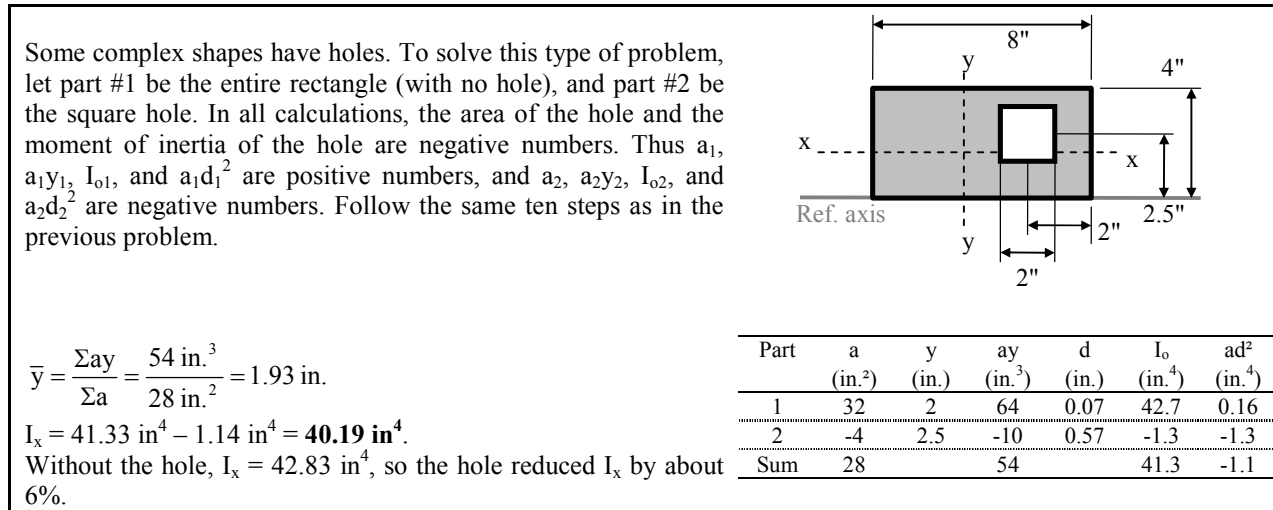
Some complex shapes have holes. To solve this type of problem, let part #1 be the entire rectangle (with no hole), and part #2 be the square hole. In all calculations, the area of the hole and the moment of inertia of the hole are negative numbers. Thus $a_1$, $a_1y_1$, $I_{o1}$, and $a_1d_1^2$ are positive numbers, and $a_2$, $a_2y_2$, $I_{o2}$, and $a_2d_2^2$ are negative numbers. Follow the same ten steps as in the previous problem.

8"
4"
y
x
x
y
Ref. axis
2"
2.5"
2"

$\overline{y} = \frac{\Sigma ay}{\Sigma a} = \frac{54 \text{ in.}^3}{28 \text{ in.}^2} = 1.93$ in.

$I_x = 41.33$ in$^4$ – 1.14 in$^4$ = **40.19 in$^4$**.

Without the hole, $I_x = 42.83$ in$^4$, so the hole reduced $I_x$ by about 6%.

| Part | a (in.²) | y (in.) | ay (in.$^3$) | d (in.) | $I_o$ (in.$^4$) | ad² (in.$^4$) |
|---|---|---|---|---|---|---|
| 1 | 32 | 2 | 64 | 0.07 | 42.7 | 0.16 |
| 2 | -4 | 2.5 | -10 | 0.57 | -1.3 | -1.3 |
| Sum | 28 | | 54 | | 41.3 | -1.1 |